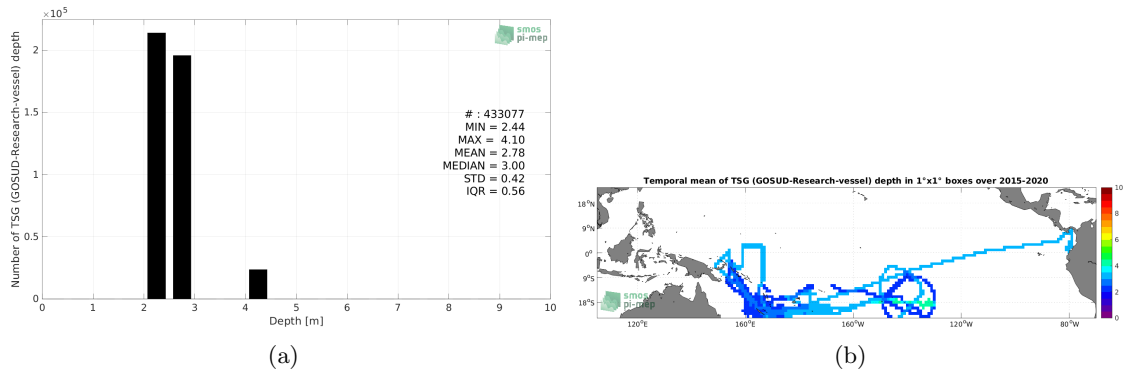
$\times 10^5$

smos pi-mep

Number of TSG (GOSUD-Research-vessel) depth

2
1.5
1
0.5
0

# : 433077
MIN = 2.44
MAX = 4.10
MEAN = 2.78
MEDIAN = 3.00
STD = 0.42
IQR = 0.56

0 1 2 3 4 5 6 7 8 9 10
Depth [m]

(a)

Temporal mean of TSG (GOSUD-Research-vessel) depth in 1°x1° boxes over 2015-2020

18°N
9°N
0°
9°S
18°S

120°E 160°E 160°W 120°W 80°W

smos pi-mep

10
8
6
4
2
0

(b)